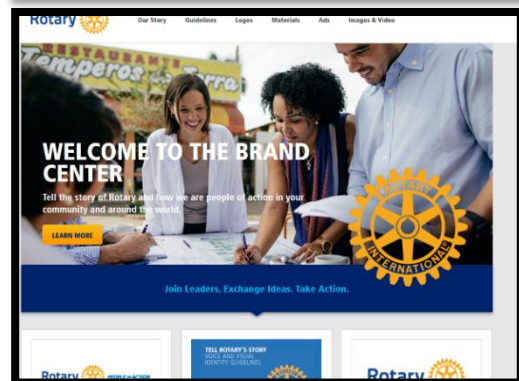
Rotary

Our Story Guidelines Logos Materials Ads Images & Video

RESTAURANTE
Temperos da Terra

WELCOME TO THE BRAND CENTER

Tell the story of Rotary and how we are people of action in your community and around the world.

LEARN MORE

ROTARY INTERNATIONAL

Join Leaders. Exchange Ideas. Take Action.

Rotary PEOPLE OF ACTION

TELL ROTARY'S STORY
VOICE AND VISUAL IDENTITY GUIDELINES

Rotary